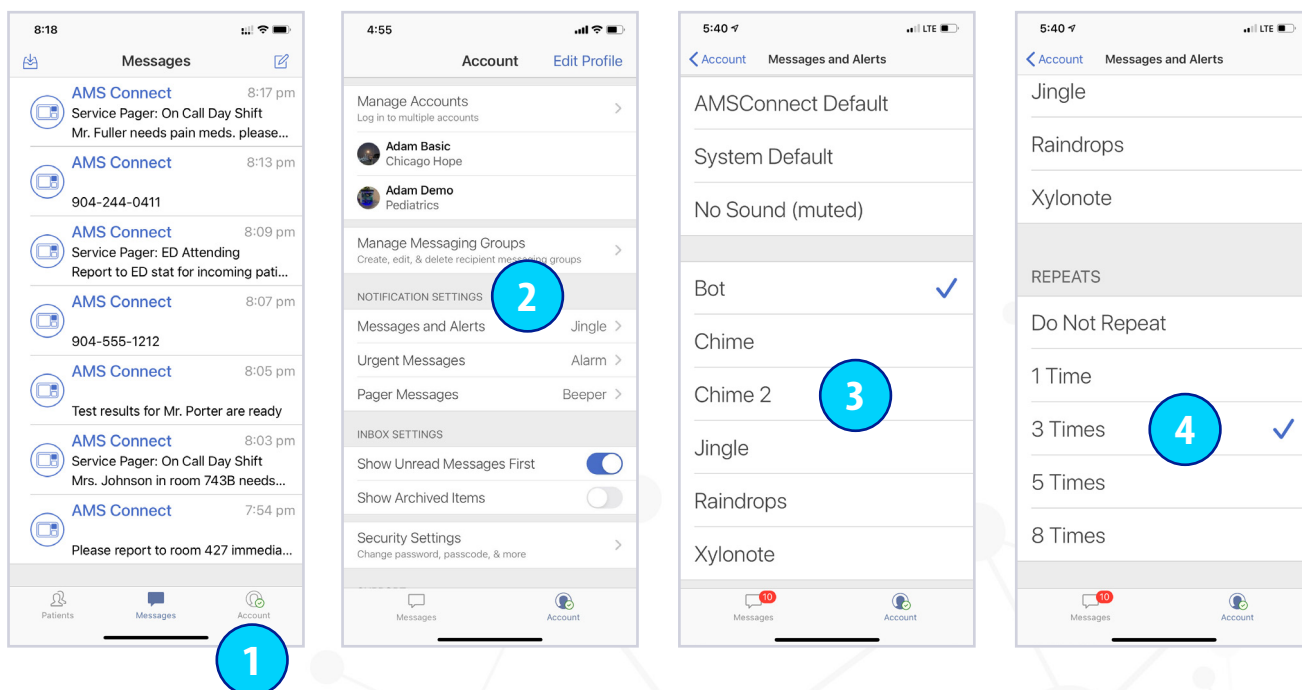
8:18

Messages

AMS Connect 8:17 pm
Service Pager: On Call Day Shift
Mr. Fuller needs pain meds. please...

AMS Connect 8:13 pm
904-244-0411

AMS Connect 8:09 pm
Service Pager: ED Attending
Report to ED stat for incoming pati...

AMS Connect 8:07 pm
904-555-1212

AMS Connect 8:05 pm
Test results for Mr. Porter are ready

AMS Connect 8:03 pm
Service Pager: On Call Day Shift
Mrs. Johnson in room 743B needs...

AMS Connect 7:54 pm
Please report to room 427 immedia...

Patients Messages Account

1

4:55

Account Edit Profile

Manage Accounts
Log in to multiple accounts

Adam Basic
Chicago Hope

Adam Demo
Pediatrics

Manage Messaging Groups
Create, edit, & delete recipient messaging groups

2

NOTIFICATION SETTINGS

Messages and Alerts Jingle

Urgent Messages Alarm

Pager Messages Beeper

INBOX SETTINGS

Show Unread Messages First

Show Archived Items

Security Settings
Change password, passcode, & more

Messages Account

5:40

Account Messages and Alerts

AMSConnect Default

System Default

No Sound (muted)

Bot

Chime

Chime 2

3

Jingle

Raindrops

Xylonote

10
Messages Account

5:40

Account Messages and Alerts

Jingle

Raindrops

Xylonote

REPEATS

Do Not Repeat

1 Time

3 Times

4

5 Times

8 Times

10
Messages Account